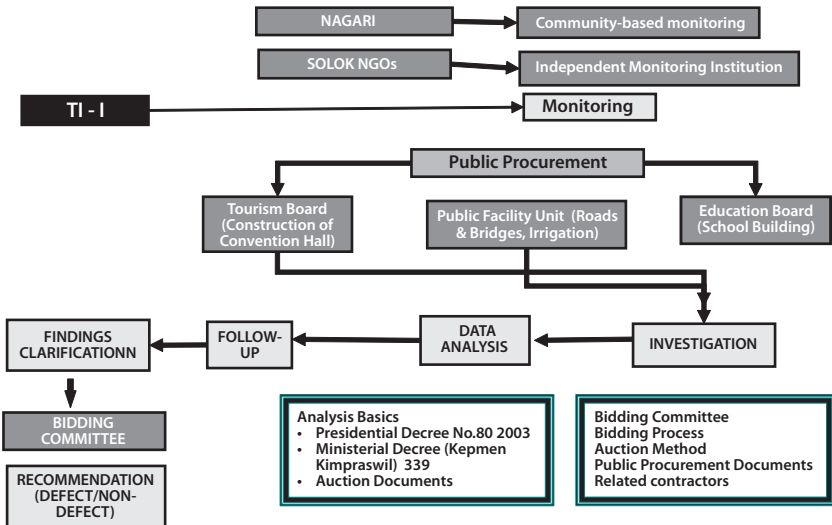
NAGARI

Community-based monitoring

SOLOK NGOs

Independent Monitoring Institution

TI - I

Monitoring

Public Procurement

Tourism Board (Construction of Convention Hall)

Public Facility Unit (Roads & Bridges, Irrigation)

Education Board (School Building)

FINDINGS CLARIFICATIONN

FOLLOW-UP

DATA ANALYSIS

INVESTIGATION

BIDDING COMMITTEE

RECOMMENDATION (DEFECT/NON-DEFECT)

Analysis Basics
• Presidential Decree No.80 2003
• Ministerial Decree (Kepmen Kimpraswil) 339
• Auction Documents

Bidding Committee
Bidding Process
Auction Method
Public Procurement Documents
Related contractors